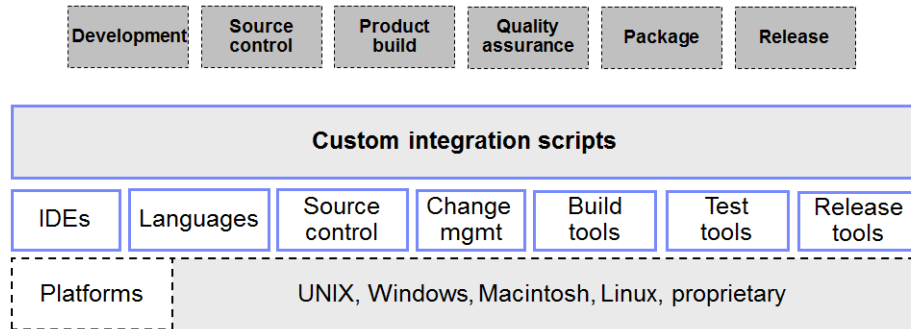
Development

Source control

Product build

Quality assurance

Package

Release

Custom integration scripts

IDEs

Languages

Source control

Change mgmt

Build tools

Test tools

Release tools

Platforms

UNIX, Windows, Macintosh, Linux, proprietary